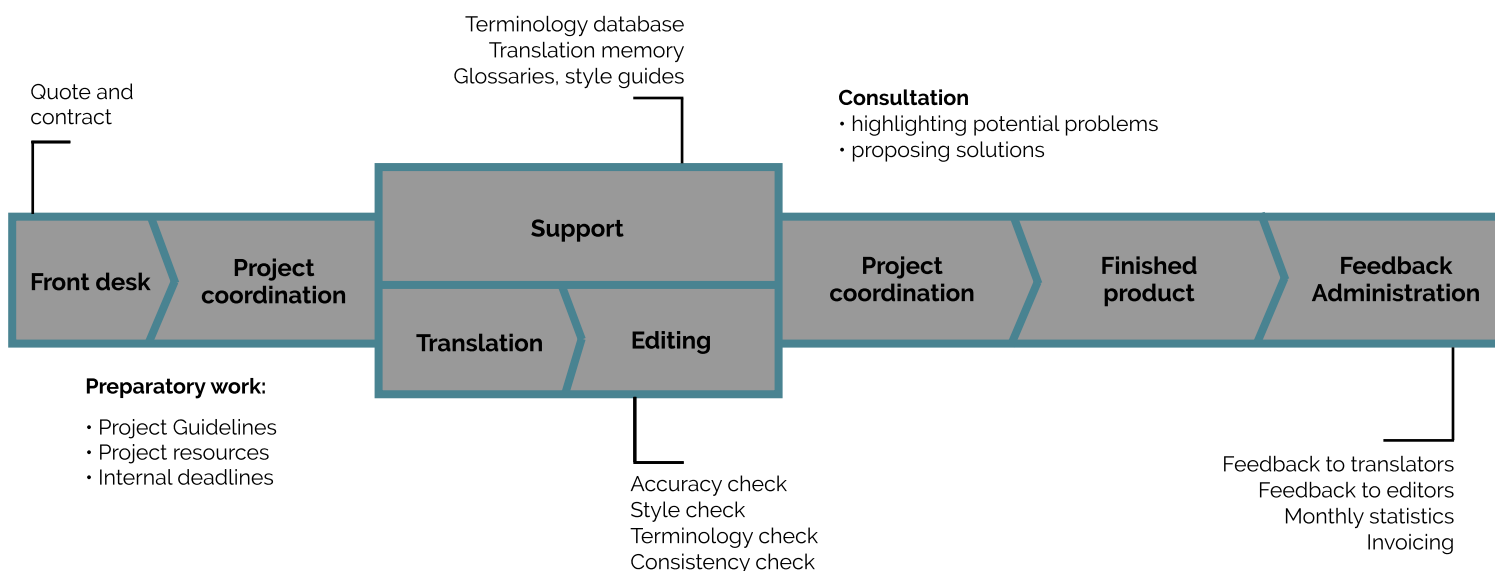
Terminology database
Translation memory
Glossaries, style guides

Quote and contract

Consultation
• highlighting potential problems
• proposing solutions

Front desk

Project coordination

Support

Translation

Editing

Project coordination

Finished product

Feedback Administration

Preparatory work:
• Project Guidelines
• Project resources
• Internal deadlines

Accuracy check
Style check
Terminology check
Consistency check

Feedback to translators
Feedback to editors
Monthly statistics
Invoicing